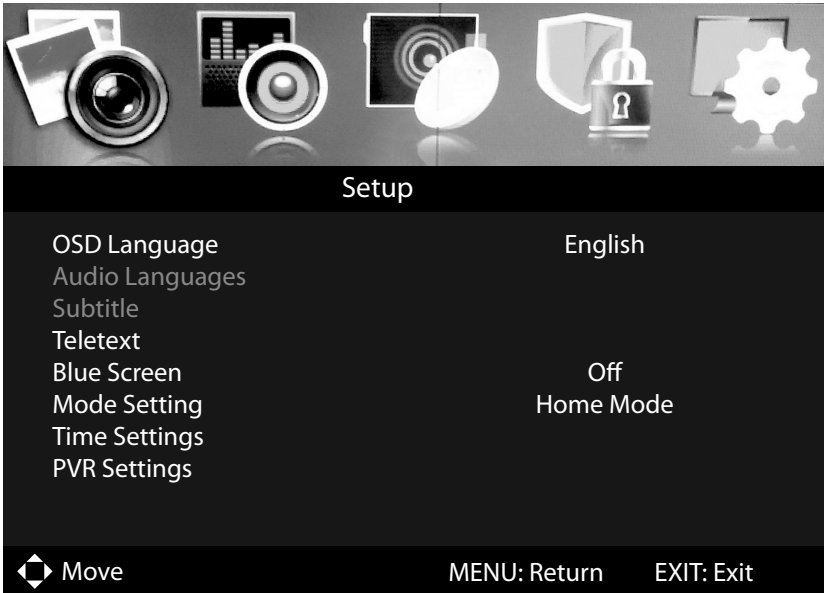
Setup

| | |
|---|---|
| OSD Language | English |
| Audio Languages | |
| Subtitle | |
| Teletext | |
| Blue Screen | Off |
| Mode Setting | Home Mode |
| Time Settings | |
| PVR Settings | |

Move MENU: Return EXIT: Exit